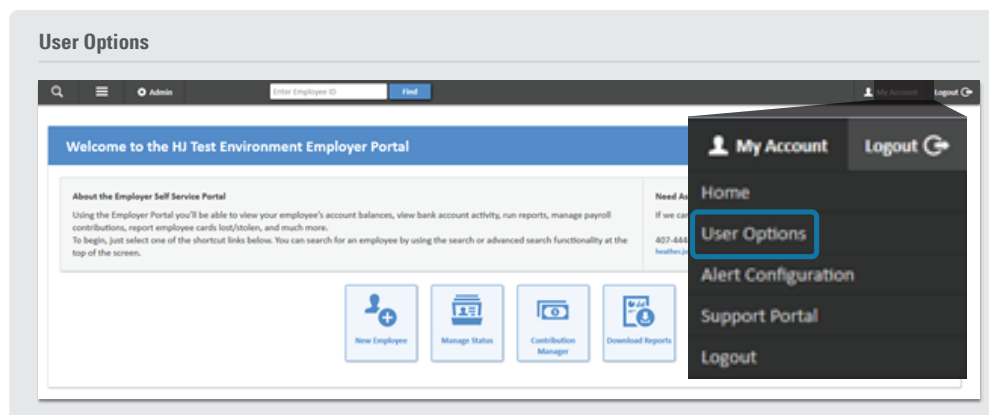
User Options

Admin

Enter Employee ID

Find

My Account

Logout

Welcome to the HJ Test Environment Employer Portal

About the Employer Self Service Portal

Using the Employer Portal you'll be able to view your employee's account balances, view bank account activity, run reports, manage payroll contributions, report employee cards lost/stolen, and much more.
To begin, just select one of the shortcut links below. You can search for an employee by using the search or advanced search functionality at the top of the screen.

Need As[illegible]

If we can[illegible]

407-444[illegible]

heather.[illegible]

New Employee

Manage Status

Contribution Manager

Download Reports

My Account

Logout

Home

User Options

Alert Configuration

Support Portal

Logout